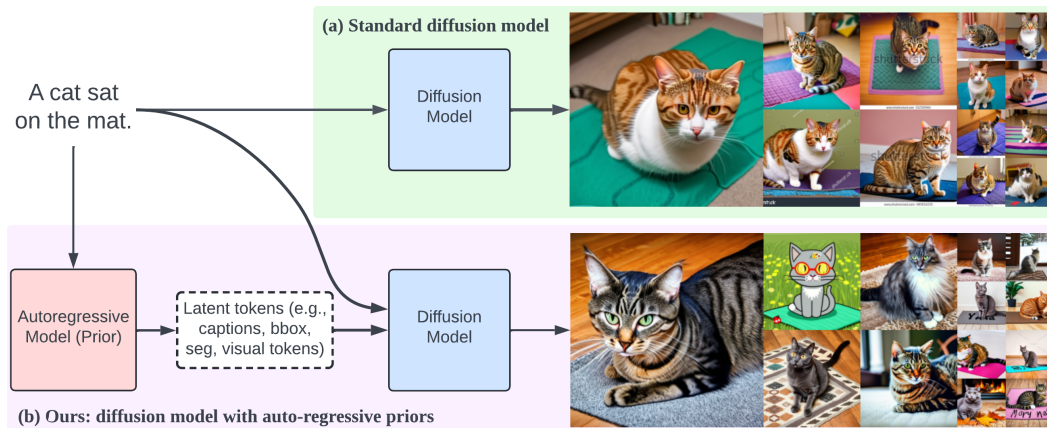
(a) Standard diffusion model

A cat sat on the mat.

Diffusion Model

shutterstock

Autoregressive Model (Prior)

Latent tokens (e.g., captions, bbox, seg, visual tokens)

Diffusion Model

(b) Ours: diffusion model with auto-regressive priors